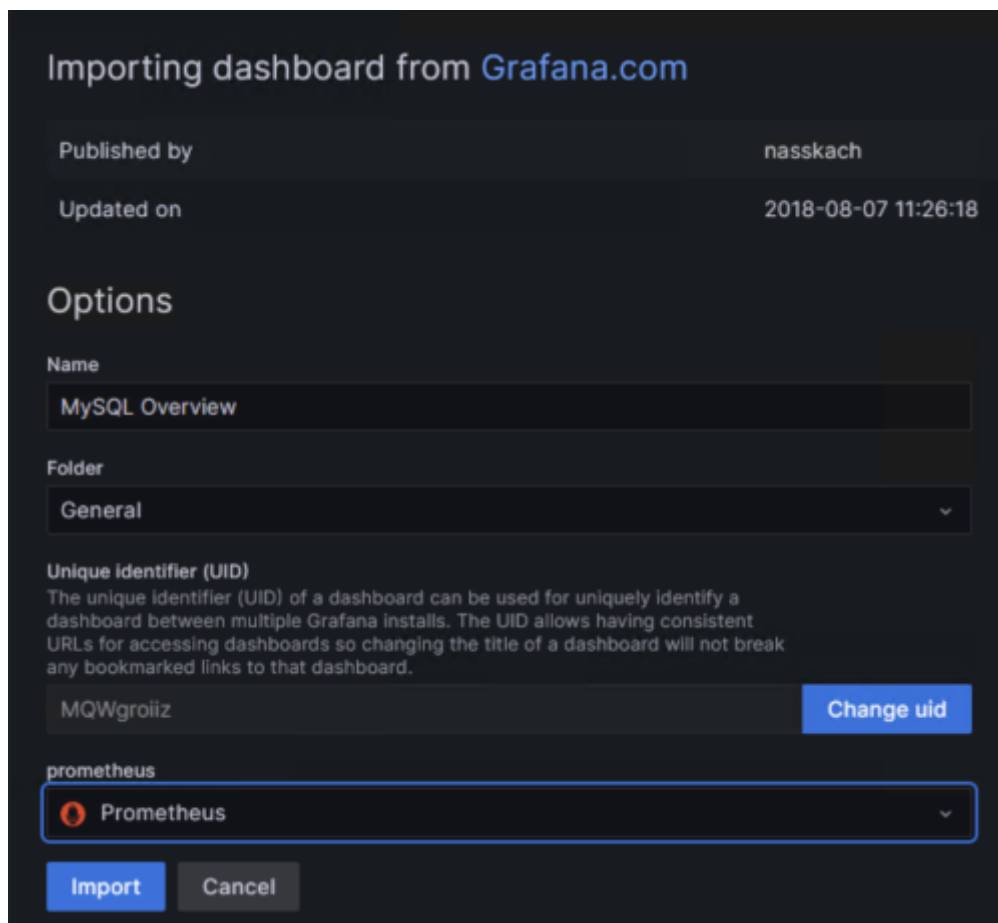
Importing dashboard from Grafana.com

| Published by | nasskach |
|---|---|
| Updated on | 2018-08-07 11:26:18 |

Options

Name

MySQL Overview

Folder

General

Unique identifier (UID)

The unique identifier (UID) of a dashboard can be used for uniquely identify a dashboard between multiple Grafana installs. The UID allows having consistent URLs for accessing dashboards so changing the title of a dashboard will not break any bookmarked links to that dashboard.

MQWgroiiz

Change uid

prometheus

Prometheus

Import

Cancel